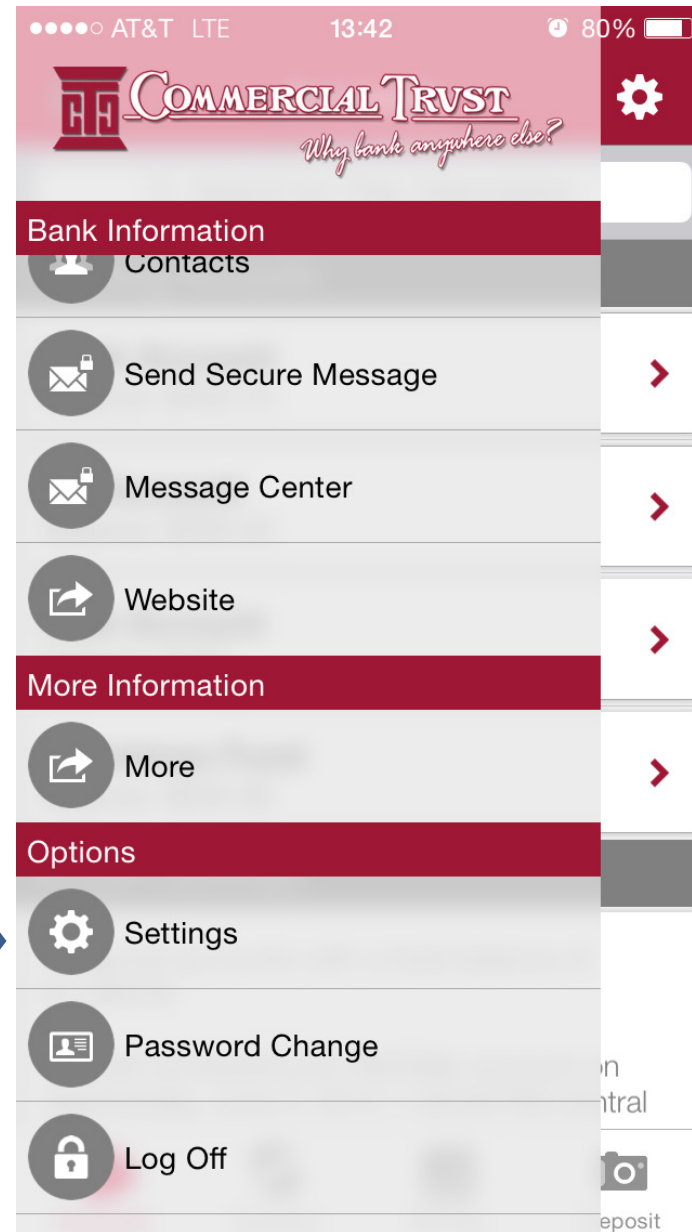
●●●●○ AT&T LTE 13:42 80%

CTC COMMERCIAL TRVST
Why bank anywhere else?

Bank Information

Contacts

Send Secure Message

Message Center

Website

More Information

More

Options

Settings

Password Change

Log Off

n
ntral
eposit